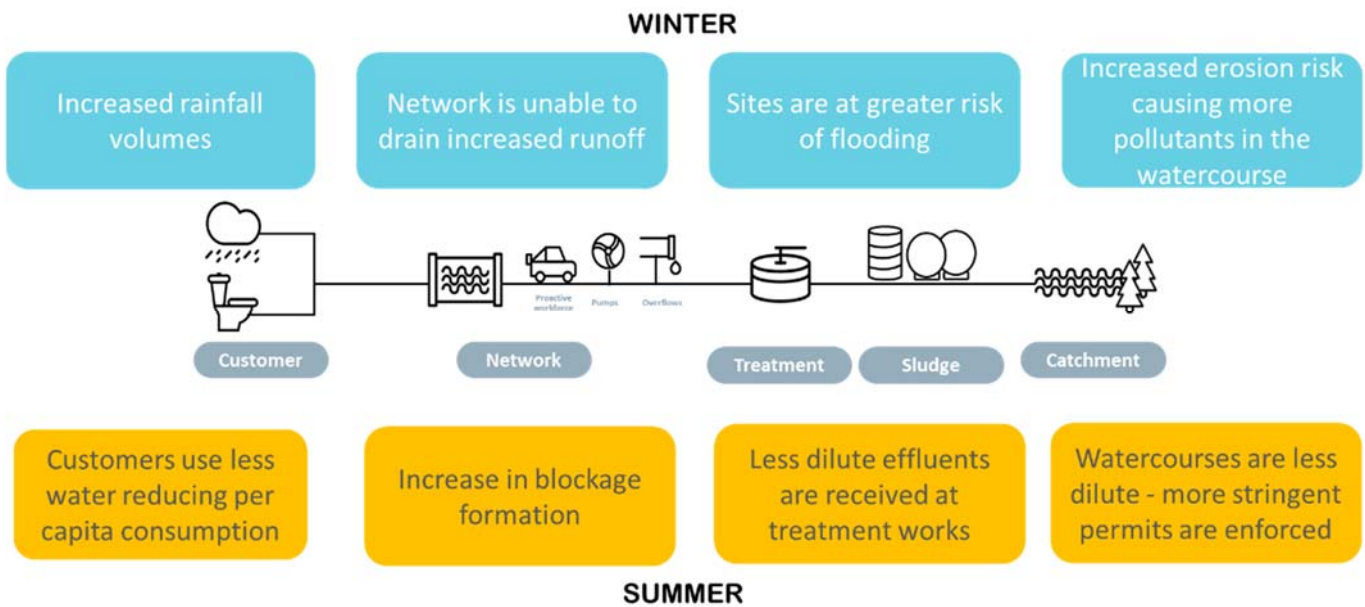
WINTER

Increased rainfall volumes

Network is unable to drain increased runoff

Sites are at greater risk of flooding

Increased erosion risk causing more pollutants in the watercourse

Proactive workforce

Pumps

Overflows

Customer

Network

Treatment

Sludge

Catchment

Customers use less water reducing per capita consumption

Increase in blockage formation

Less dilute effluents are received at treatment works

Watercourses are less dilute - more stringent permits are enforced

SUMMER